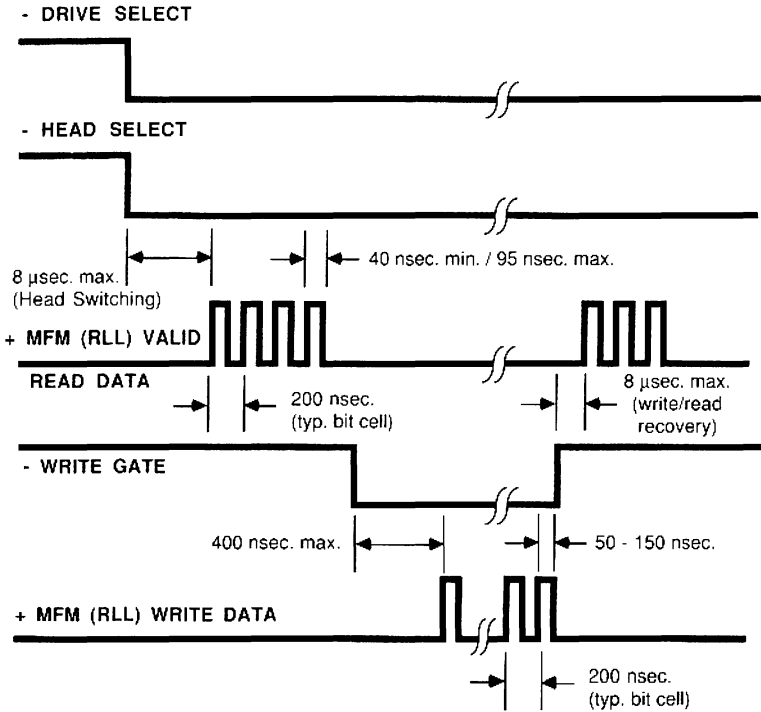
- DRIVE SELECT

- HEAD SELECT

8 µsec. max.
(Head Switching)

40 nsec. min. / 95 nsec. max.

+ MFM (RLL) VALID
READ DATA

200 nsec.
(typ. bit cell)

8 µsec. max.
(write/read
recovery)

- WRITE GATE

400 nsec. max.

50 - 150 nsec.

+ MFM (RLL) WRITE DATA

200 nsec.
(typ. bit cell)